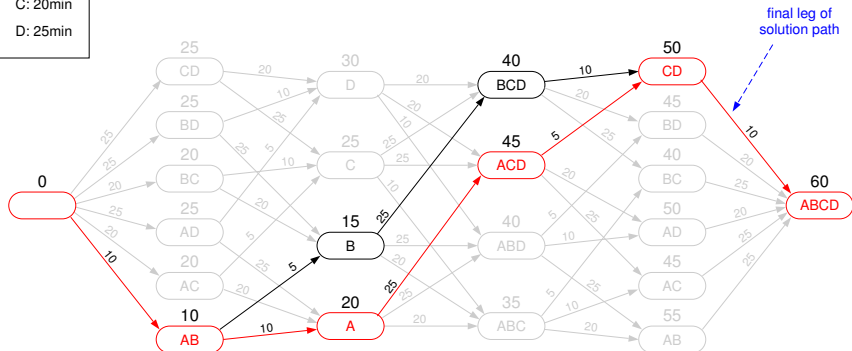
C: 20min
D: 25min

final leg of solution path

0

25
CD
25
BD
20
BC
25
AD
20
AC
10
AB

30
D
25
C
15
B
20
A

40
BCD
45
ACD
40
ABD
35
ABC

50
CD
45
BD
40
BC
50
AD
45
AC
55
AB

60
ABCD

25
25
20
25
20
10
20
10
25
25
5
10
5
20
5
25
20
10
20
5
10
25
25
20
10
25
25
20
10
10
5
25
20
5
5
25
25
5
10
25
20
20
10
20
25
20
25
25